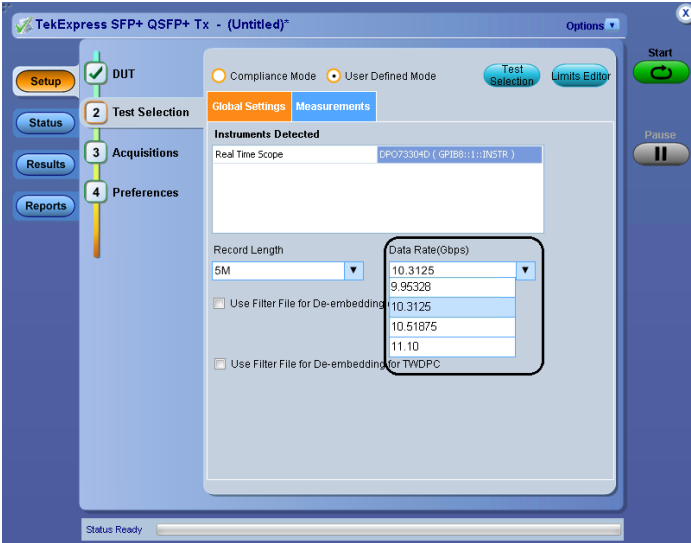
TekExpress SFP+ QSFP+ Tx - (Untitled)*

Options ▾

x

Start

Pause

Setup

Status

Results

Reports

DUT

2 Test Selection

3 Acquisitions

4 Preferences

Compliance Mode

User Defined Mode

Test Selection

Limits Editor

Global Settings

Measurements

Instruments Detected

| Real Time Scope | DPO73304D ( GPIB8::1::INSTR ) |
|---|---|

Record Length

5M

Data Rate(Gbps)

10.3125

9.95328

10.3125

10.51875

11.10

Use Filter File for De-embedding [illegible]

Use Filter File for De-embedding for TWDPC

Status Ready